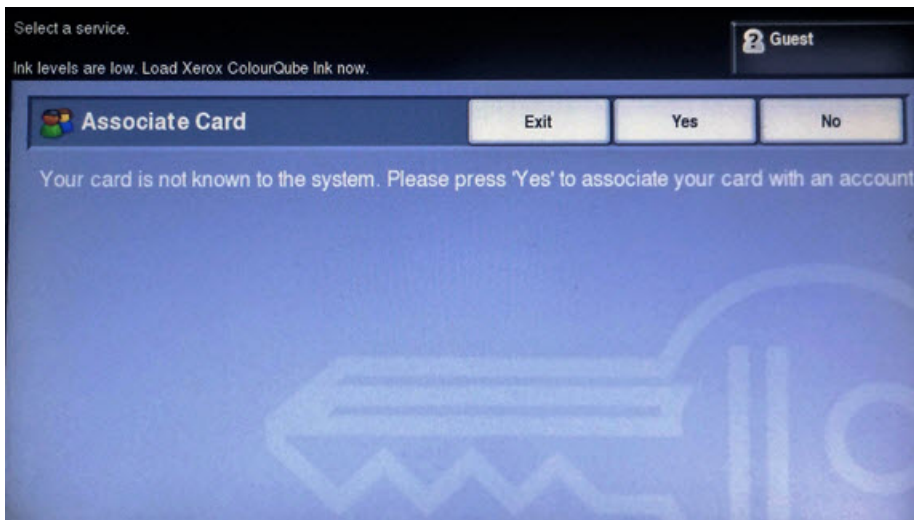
Select a service.

Ink levels are low. Load Xerox ColourQube Ink now.

Guest

Associate Card

Exit

Yes

No

Your card is not known to the system. Please press 'Yes' to associate your card with an account